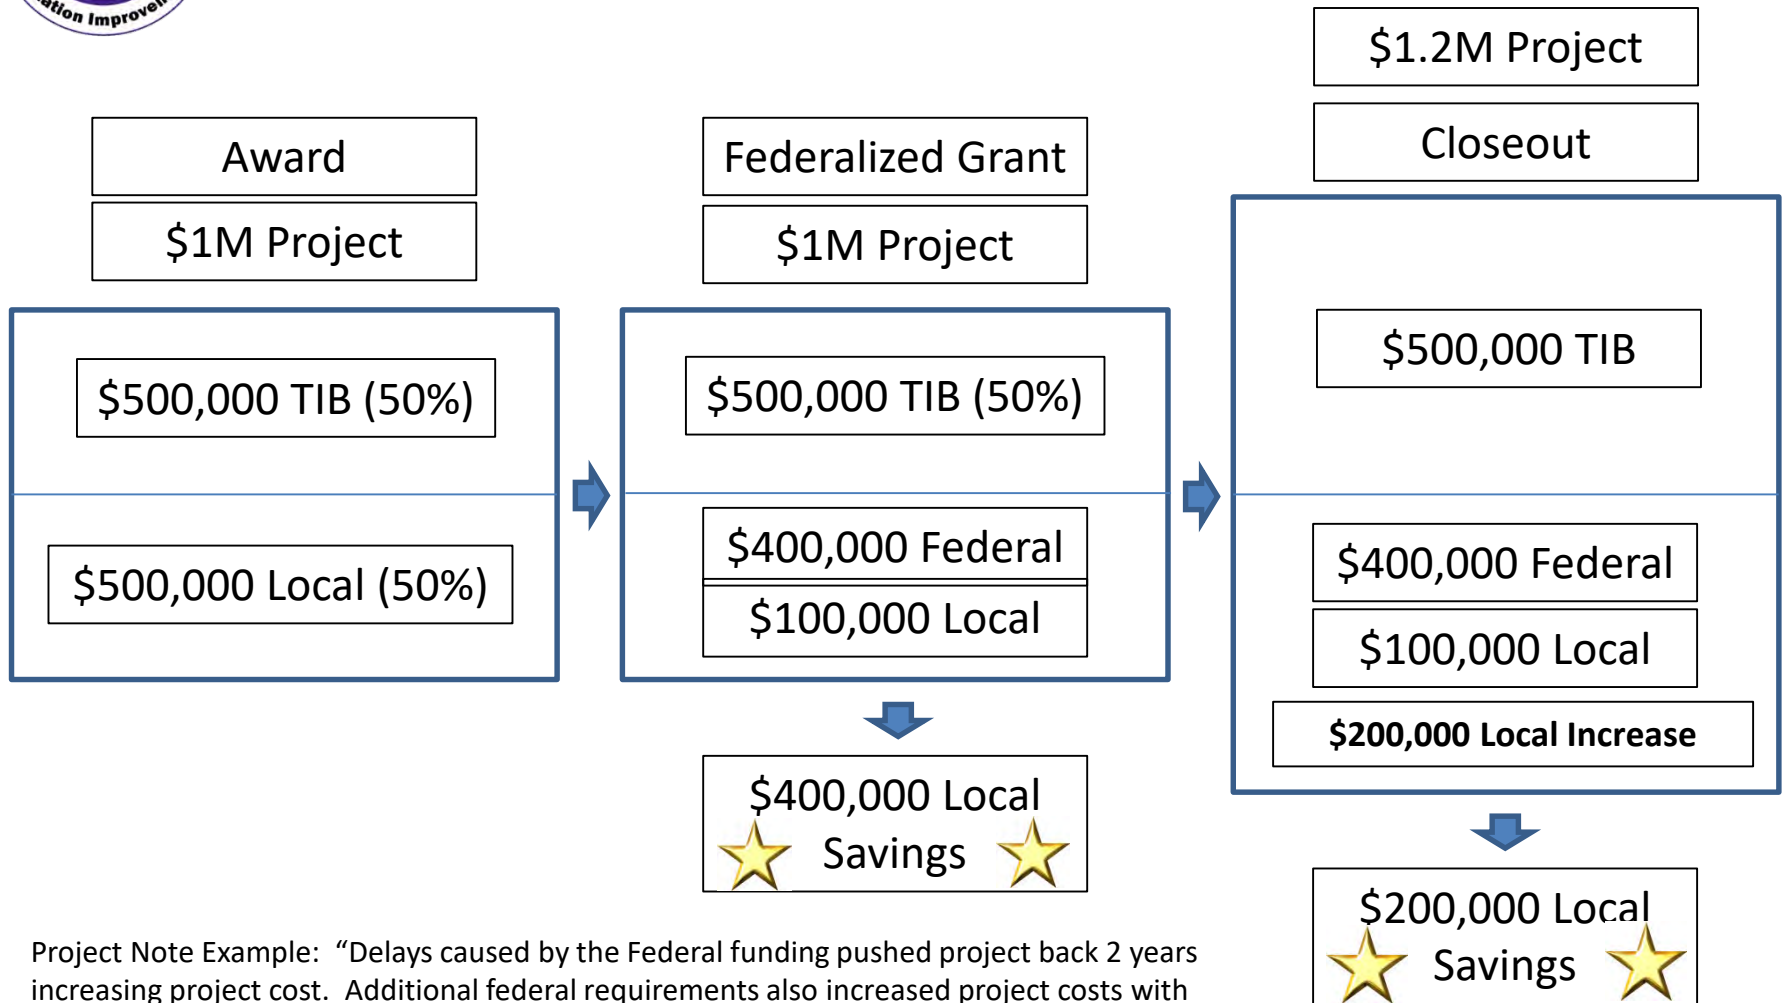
ation Improve

$1.2M Project

Closeout

Award

$1M Project

Federalized Grant

$1M Project

$500,000 TIB (50%)

$500,000 Local (50%)

$500,000 TIB (50%)

$400,000 Federal

$100,000 Local

$500,000 TIB

$400,000 Federal

$100,000 Local

**$200,000 Local Increase**

$400,000 Local Savings

$200,000 Local Savings

Project Note Example: "Delays caused by the Federal funding pushed project back 2 years increasing project cost. Additional federal requirements also increased project costs with